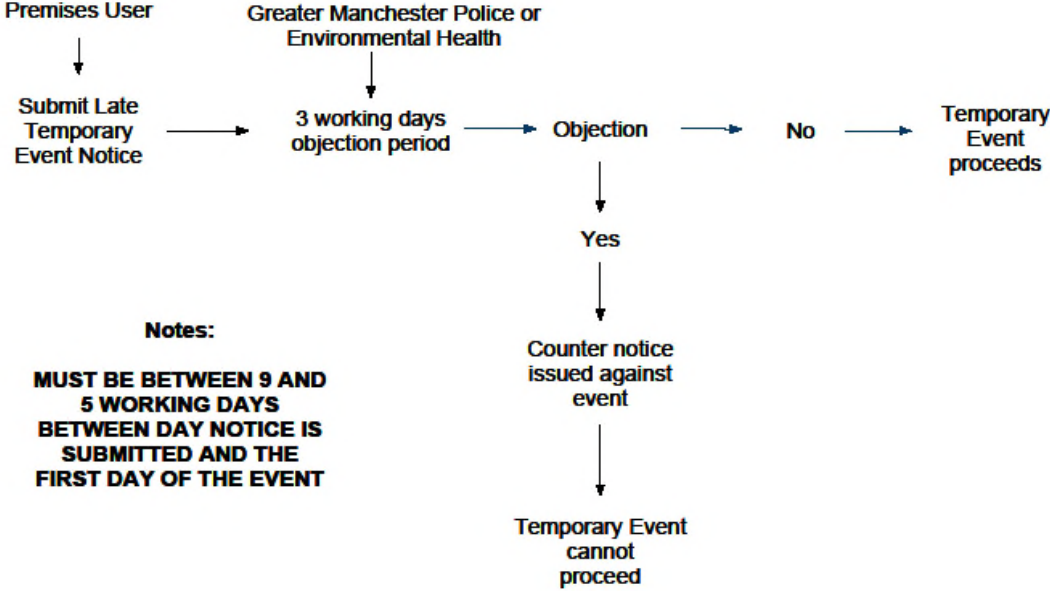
Premises User

Greater Manchester Police or Environmental Health

Submit Late Temporary Event Notice

3 working days objection period

Objection

No

Temporary Event proceeds

Yes

Counter notice issued against event

Temporary Event cannot proceed

Notes:

MUST BE BETWEEN 9 AND 5 WORKING DAYS BETWEEN DAY NOTICE IS SUBMITTED AND THE FIRST DAY OF THE EVENT